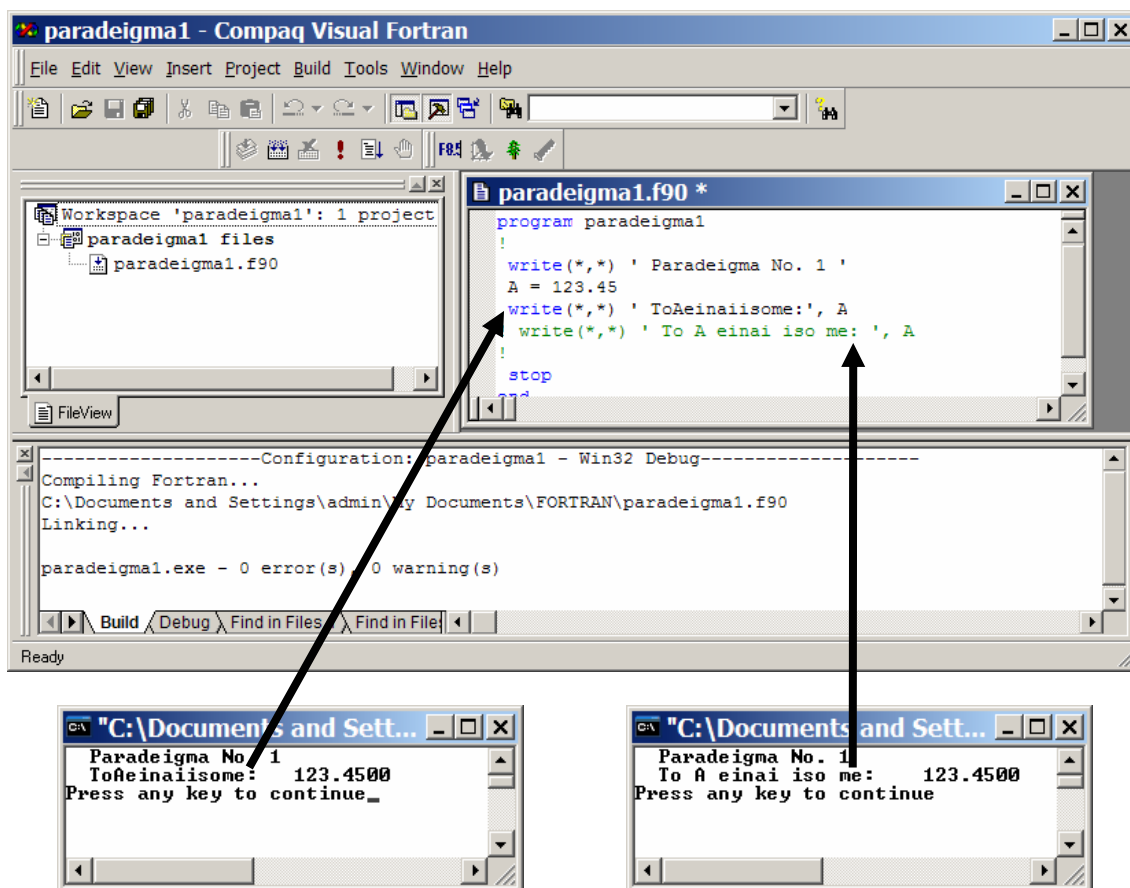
paradeigma1 - Compaq Visual Fortran

File Edit View Insert Project Build Tools Window Help

Workspace 'paradeigma1': 1 project
paradeigma1 files
paradeigma1.f90

FileView

paradeigma1.f90 *

program paradeigma1
!
write(*,*) ' Paradeigma No. 1 '
A = 123.45
write(*,*) ' ToAeinaiisome:', A
write(*,*) ' To A einai iso me: ', A
!
stop
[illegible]

--------------------Configuration: paradeigma1 - Win32 Debug--------------------
Compiling Fortran...
C:\Documents and Settings\admin\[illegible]y Documents\FORTRAN\paradeigma1.f90
Linking...

paradeigma1.exe - 0 error(s), 0 warning(s)

Build Debug Find in Files 1 Find in Files

Ready

"C:\Documents and Sett...
Paradeigma No. 1
ToAeinaiisome: 123.4500
Press any key to continue

"C:\Documents and Sett...
Paradeigma No. 1
To A einai iso me: 123.4500
Press any key to continue